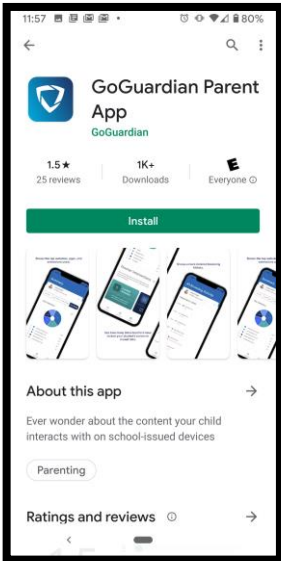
11:57 80%

GoGuardian Parent App
GoGuardian

1.5★
25 reviews

1K+
Downloads

E
Everyone ⓘ

Install

About this app

Ever wonder about the content your child interacts with on school-issued devices

Parenting

Ratings and reviews ⓘ